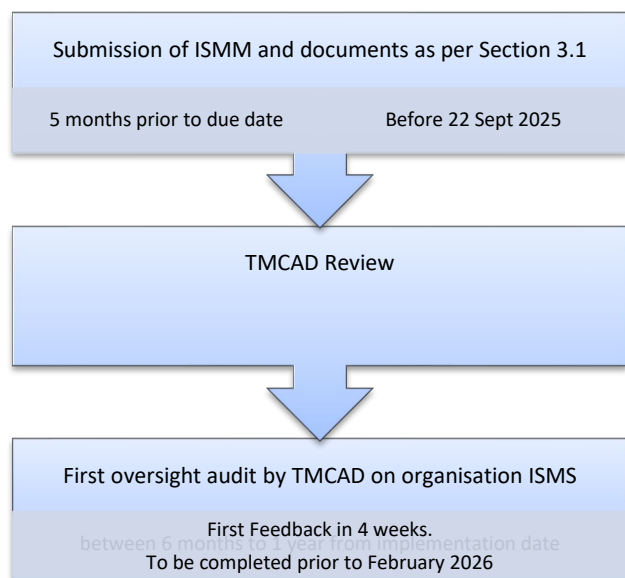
Submission of ISMM and documents as per Section 3.1

5 months prior to due date

Before 22 Sept 2025

TMCAD Review

First oversight audit by TMCAD on organisation ISMS

First Feedback in 4 weeks.

between 6 months to 1 year from implementation date

To be completed prior to February 2026